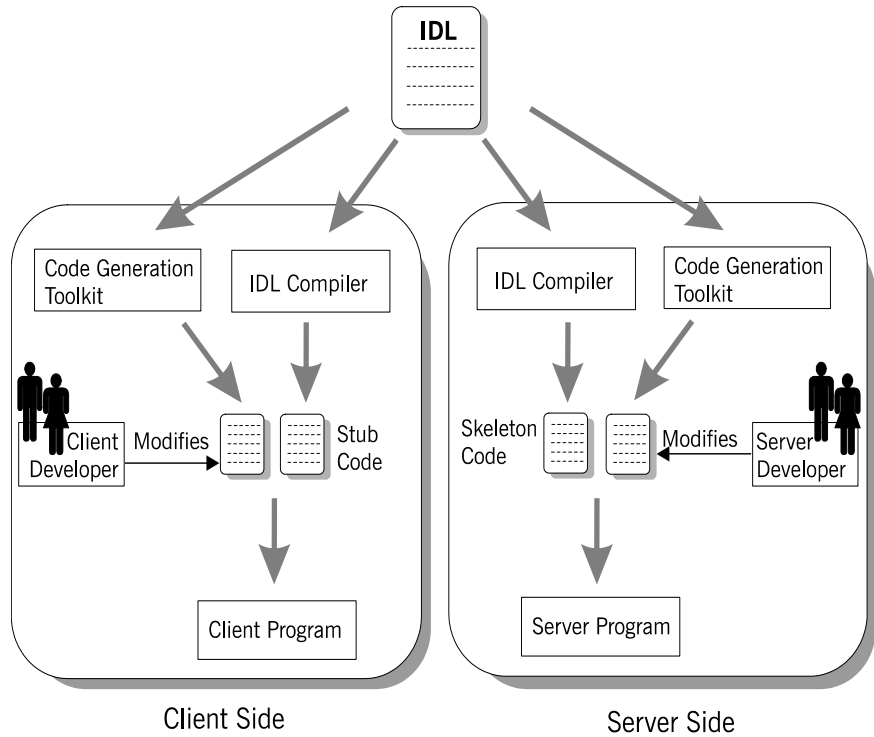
IDL

Code Generation Toolkit

IDL Compiler

Client Developer

Modifies

Stub Code

Client Program

Client Side

IDL Compiler

Code Generation Toolkit

Skeleton Code

Modifies

Server Developer

Server Program

Server Side